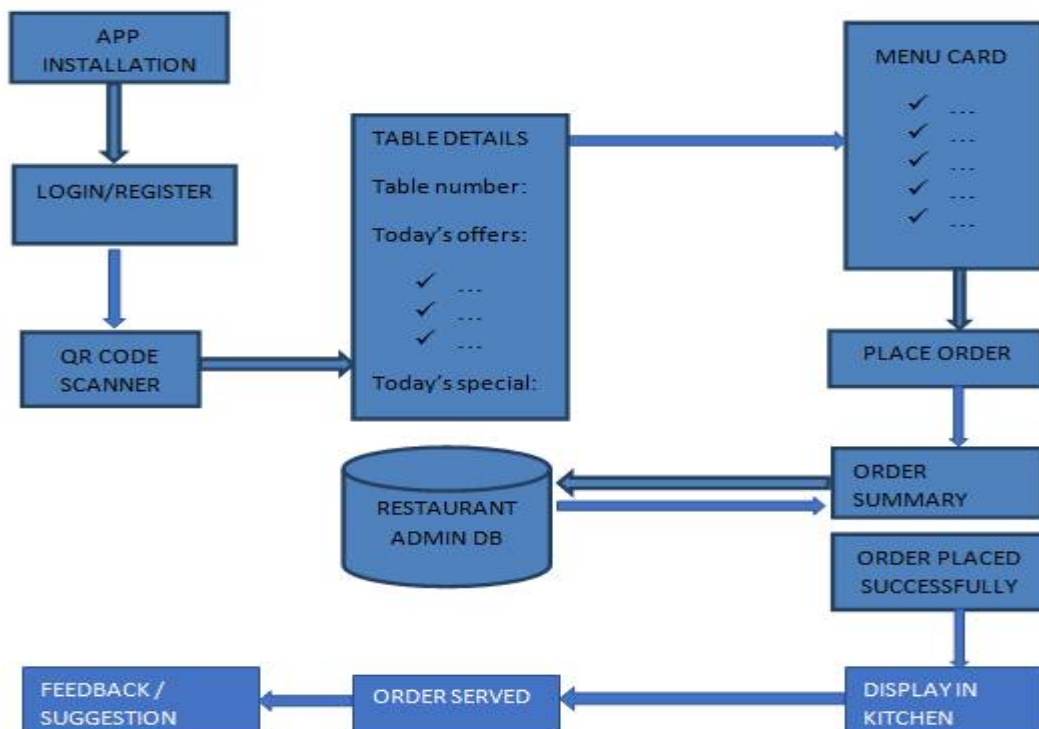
APP INSTALLATION

LOGIN/REGISTER

QR CODE SCANNER

TABLE DETAILS

Table number:

Today's offers:

✓ ...
✓ ...
✓ ...

Today's special:

MENU CARD

✓ ...
✓ ...
✓ ...
✓ ...
✓ ...

PLACE ORDER

RESTAURANT ADMIN DB

ORDER SUMMARY

ORDER PLACED SUCCESSFULLY

FEEDBACK / SUGGESTION

ORDER SERVED

DISPLAY IN KITCHEN